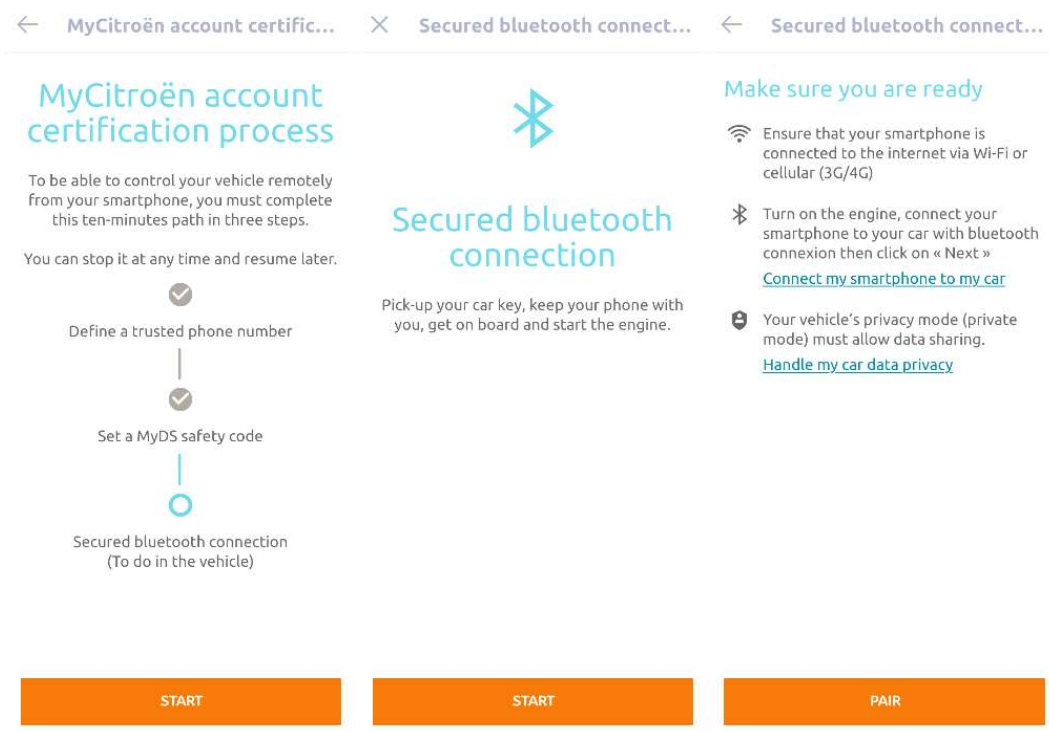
MyCitroën account certific...

MyCitroën account certification process

To be able to control your vehicle remotely from your smartphone, you must complete this ten-minutes path in three steps.

You can stop it at any time and resume later.

Define a trusted phone number

Set a MyDS safety code

Secured bluetooth connection (To do in the vehicle)

START

Secured bluetooth connect...

Secured bluetooth connection

Pick-up your car key, keep your phone with you, get on board and start the engine.

START

Secured bluetooth connect...

Make sure you are ready

Ensure that your smartphone is connected to the internet via Wi-Fi or cellular (3G/4G)

Turn on the engine, connect your smartphone to your car with bluetooth connexion then click on « Next »

Connect my smartphone to my car

Your vehicle's privacy mode (private mode) must allow data sharing.

Handle my car data privacy

PAIR